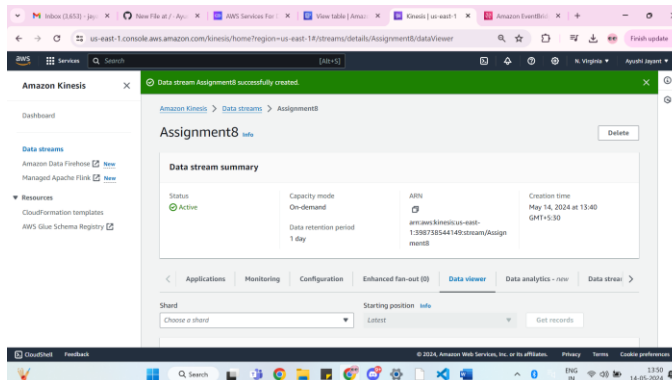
Inbox (3,653) - jay
New File at / · Ayu
AWS Services For
View table | Amaz
Kinesis | us-east-1
Amazon EventBrid
us-east-1.console.aws.amazon.com/kinesis/home?region=us-east-1#/streams/details/Assignment8/dataViewer
Finish update
aws
Services
Search
[Alt+S]
N. Virginia
Ayushi Jayant

Amazon Kinesis
Dashboard
Data streams
Amazon Data Firehose New
Managed Apache Flink New
Resources
CloudFormation templates
AWS Glue Schema Registry

Data stream Assignment8 successfully created.

Amazon Kinesis > Data streams > Assignment8

Assignment8 Info
Delete

Data stream summary

Status
Active

Capacity mode
On-demand

Data retention period
1 day

ARN
arn:aws:kinesis:us-east-1:398738544149:stream/Assignment8

Creation time
May 14, 2024 at 13:40 GMT+5:30

Applications
Monitoring
Configuration
Enhanced fan-out (0)
Data viewer
Data analytics - new
Data strea

Shard
Choose a shard

Starting position Info
Latest

Get records

CloudShell
Feedback
© 2024, Amazon Web Services, Inc. or its affiliates.
Privacy
Terms
Cookie preferences

Search
ENG IN
13:50
14-05-2024